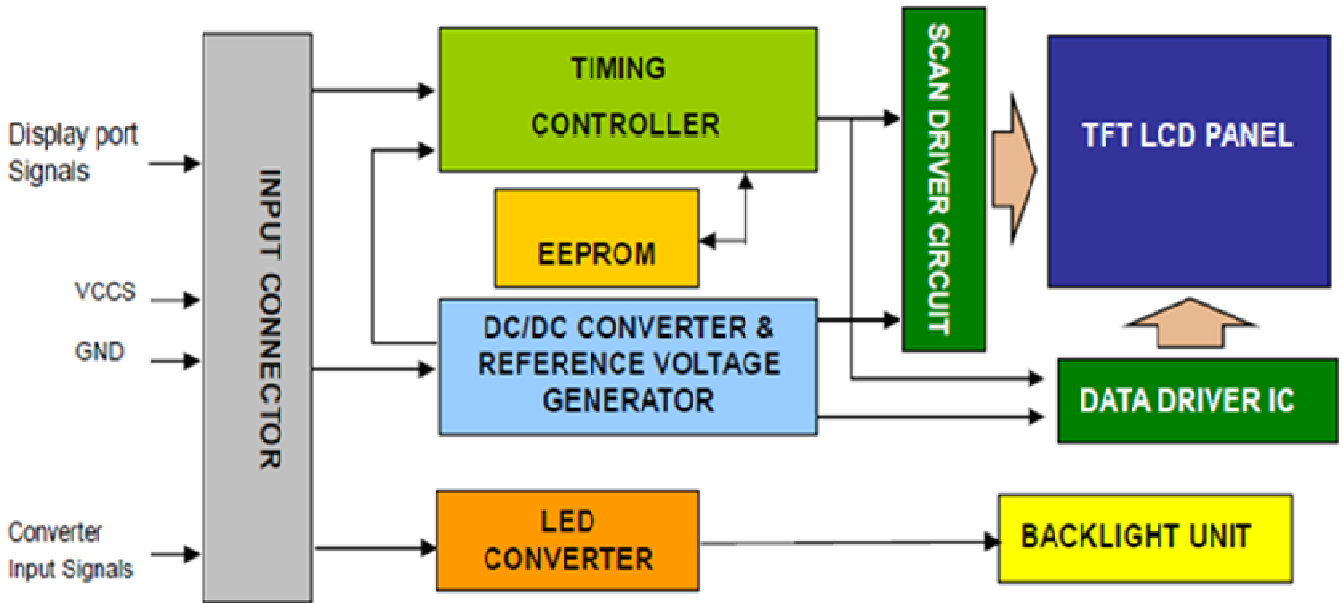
Display port Signals

VCCS

GND

Converter Input Signals

INPUT CONNECTOR

TIMING CONTROLLER

EEPROM

DC/DC CONVERTER & REFERENCE VOLTAGE GENERATOR

LED CONVERTER

SCAN DRIVER CIRCUIT

TFT LCD PANEL

DATA DRIVER IC

BACKLIGHT UNIT